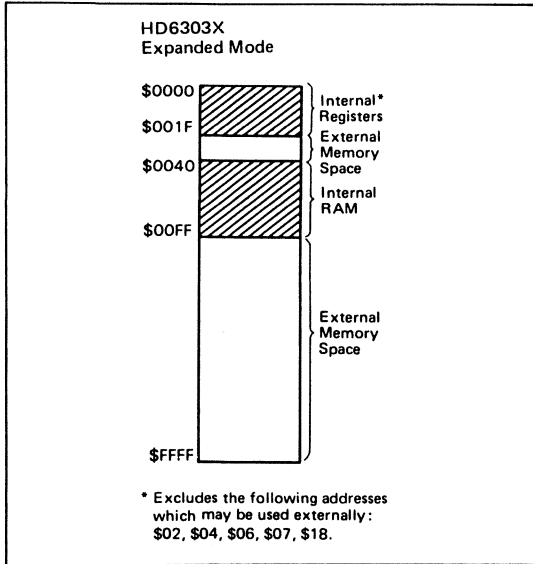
HD6303X
Expanded Mode

\$0000

\$001F

\$0040

\$00FF

\$FFFF

Internal* Registers

External Memory Space

Internal RAM

External Memory Space

* Excludes the following addresses which may be used externally: \$02, \$04, \$06, \$07, \$18.